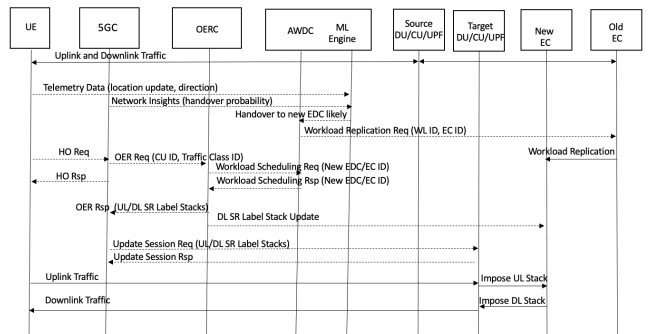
UE
5GC
OERC
AWDC
ML Engine
Source DU/CU/UPF
Target DU/CU/UPF
New EC
Old EC

Uplink and Downlink Traffic
Telemetry Data (location update, direction)
Network Insights (handover probability)
Handover to new EDC likely
Workload Replication Req (WL ID, EC ID)
Workload Replication
HO Req
OER Req (CU ID, Traffic Class ID)
Workload Scheduling Req (New EDC/EC ID)
HO Rsp
Workload Scheduling Rsp (New EDC/EC ID)
OER Rsp (UL/DL SR Label Stacks)
DL SR Label Stack Update
Update Session Req (UL/DL SR Label Stacks)
Update Session Rsp
Uplink Traffic
Impose UL Stack
Downlink Traffic
Impose DL Stack